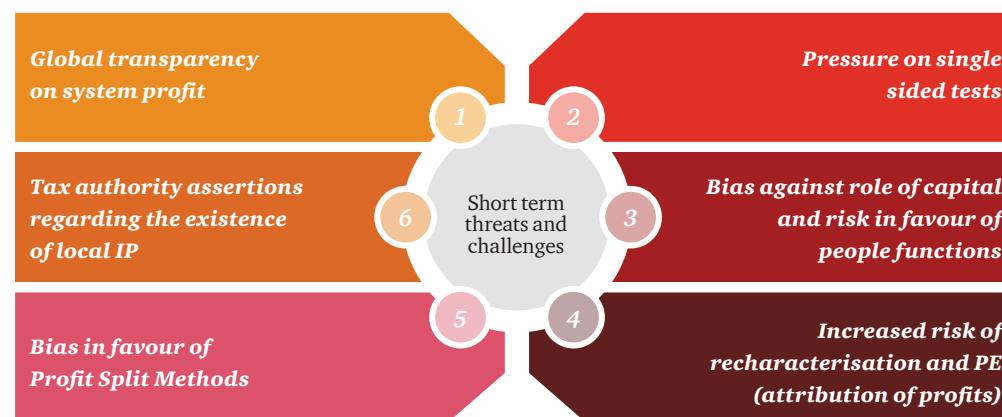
Global transparency on system profit

1

Pressure on single sided tests

2

Tax authority assertions regarding the existence of local IP

6

Short term threats and challenges

3

Bias against role of capital and risk in favour of people functions

5

4

Bias in favour of Profit Split Methods

Increased risk of recharacterisation and PE (attribution of profits)